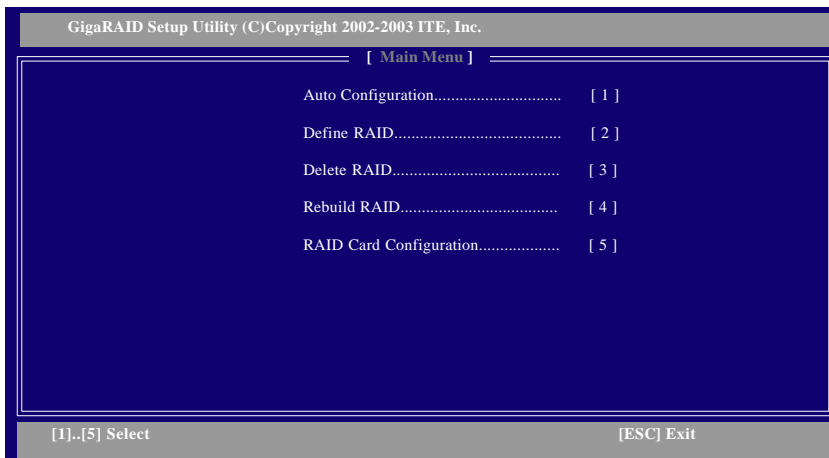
GigaRAID Setup Utility (C)Copyright 2002-2003 ITE, Inc.

[ Main Menu ]

Auto Configuration.............................. [ 1 ]

Define RAID....................................... [ 2 ]

Delete RAID....................................... [ 3 ]

Rebuild RAID..................................... [ 4 ]

RAID Card Configuration.................. [ 5 ]

[1]..[5] Select

[ESC] Exit